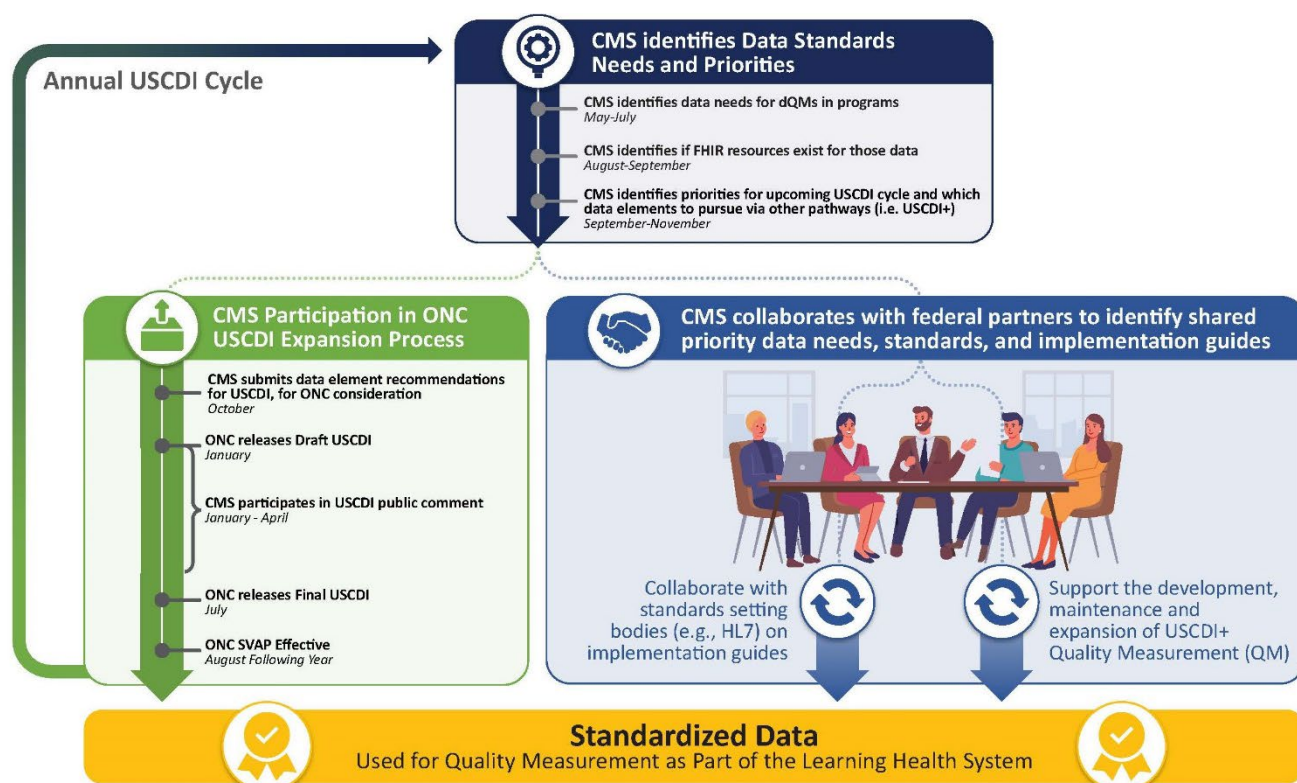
Annual USCDI Cycle

CMS identifies Data Standards Needs and Priorities

CMS identifies data needs for dQMs in programs
May-July

CMS identifies if FHIR resources exist for those data
August-September

CMS identifies priorities for upcoming USCDI cycle and which data elements to pursue via other pathways (i.e. USCDI+)
September-November

CMS Participation in ONC USCDI Expansion Process

CMS submits data element recommendations for USCDI, for ONC consideration
October

ONC releases Draft USCDI
January

CMS participates in USCDI public comment
January - April

ONC releases Final USCDI
July

ONC SVAP Effective
August Following Year

CMS collaborates with federal partners to identify shared priority data needs, standards, and implementation guides

Collaborate with standards setting bodies (e.g., HL7) on implementation guides

Support the development, maintenance and expansion of USCDI+ Quality Measurement (QM)

Standardized Data
Used for Quality Measurement as Part of the Learning Health System